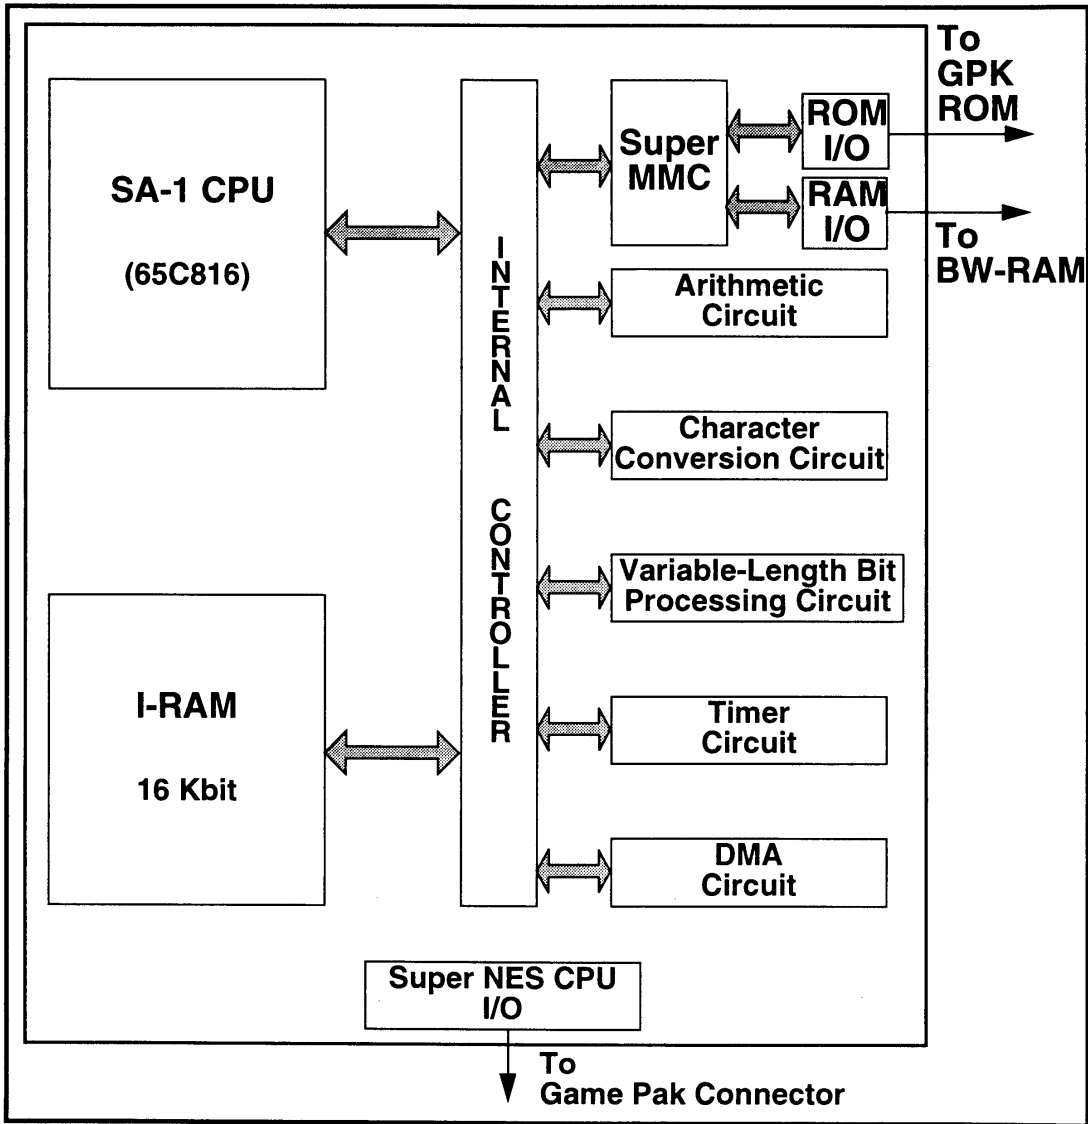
SA-1 CPU

(65C816)

I-RAM

16 Kbit

INTERNAL CONTROLLER

Super MMC

ROM I/O

To GPK ROM

RAM I/O

To BW-RAM

Arithmetic Circuit

Character Conversion Circuit

Variable-Length Bit Processing Circuit

Timer Circuit

DMA Circuit

Super NES CPU I/O

To Game Pak Connector